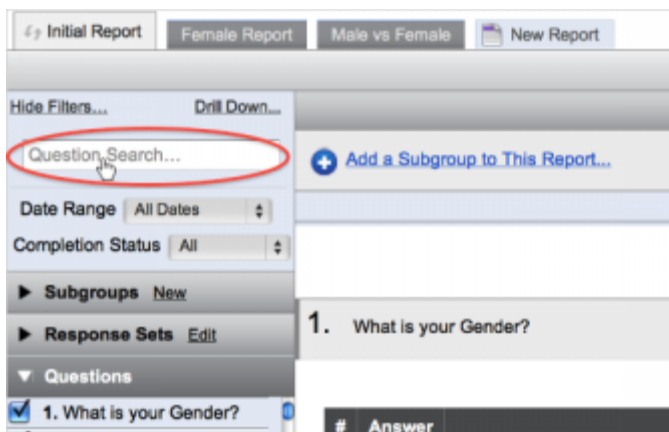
Initial Report
Female Report
Male vs Female
New Report

Hide Filters...
Drill Down...

Question Search...

Add a Subgroup to This Report...

Date Range All Dates
Completion Status All

Subgroups New
Response Sets Edit
Questions
1. What is your Gender?

1. What is your Gender?

# Answer